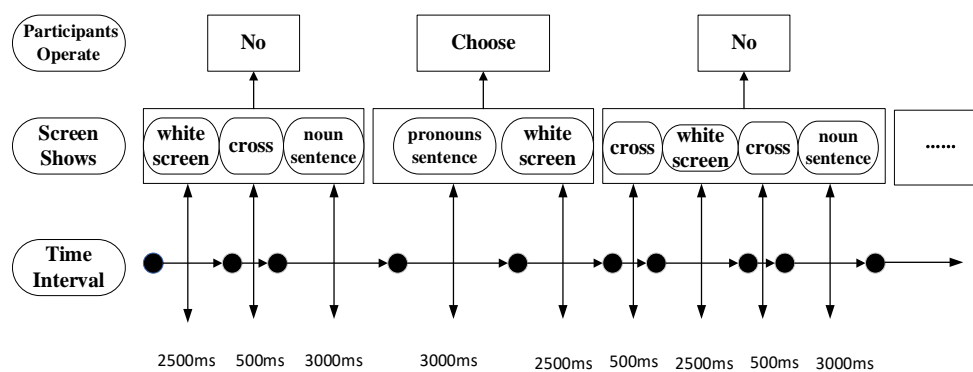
Participants Operate

No

Choose

No

Screen Shows

white screen

cross

noun sentence

pronouns sentence

white screen

cross

white screen

cross

noun sentence

......

Time Interval

2500ms 500ms 3000ms 3000ms 2500ms 500ms 2500ms 500ms 3000ms